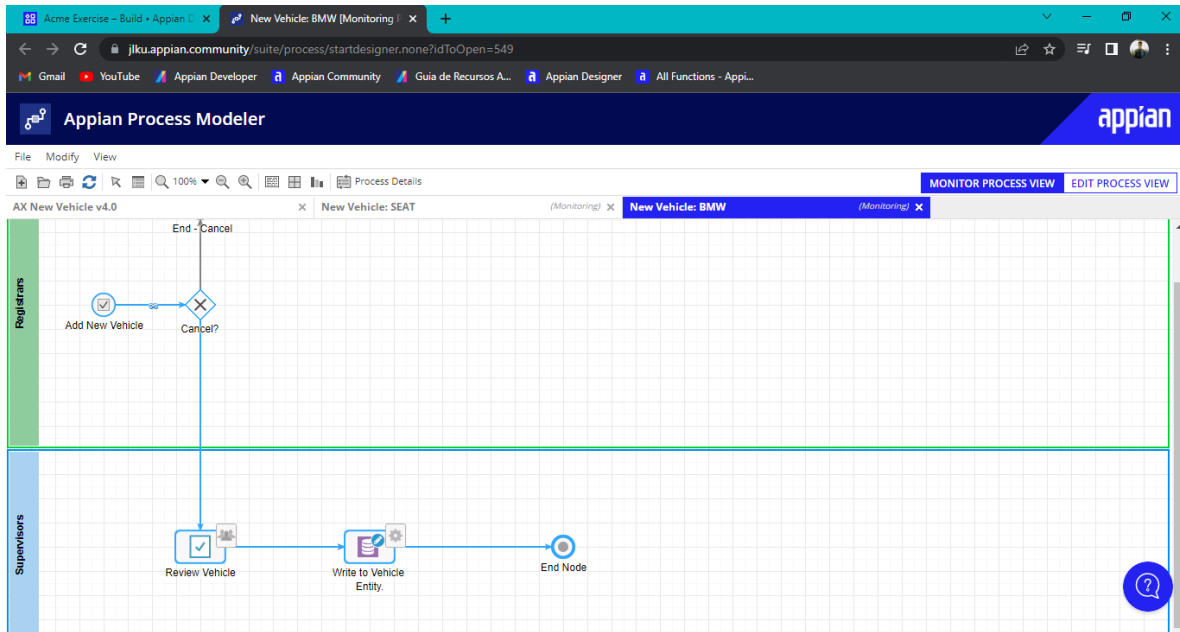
Acme Exercise – Build • Appian D ×
New Vehicle: BMW [Monitoring P ×
+

jlku.appian.community/suite/process/startdesigner.none?idToOpen=549

Gmail YouTube Appian Developer Appian Community Guia de Recursos A... Appian Designer All Functions - Appi...

Appian Process Modeler
appian

File Modify View

100%
Process Details

MONITOR PROCESS VIEW
EDIT PROCESS VIEW

AX New Vehicle v4.0 ×
New Vehicle: SEAT (Monitoring) ×
New Vehicle: BMW (Monitoring) ×

End - Cancel

Registrars

Add New Vehicle

Cancel?

Supervisors

Review Vehicle

Write to Vehicle Entity.

End Node